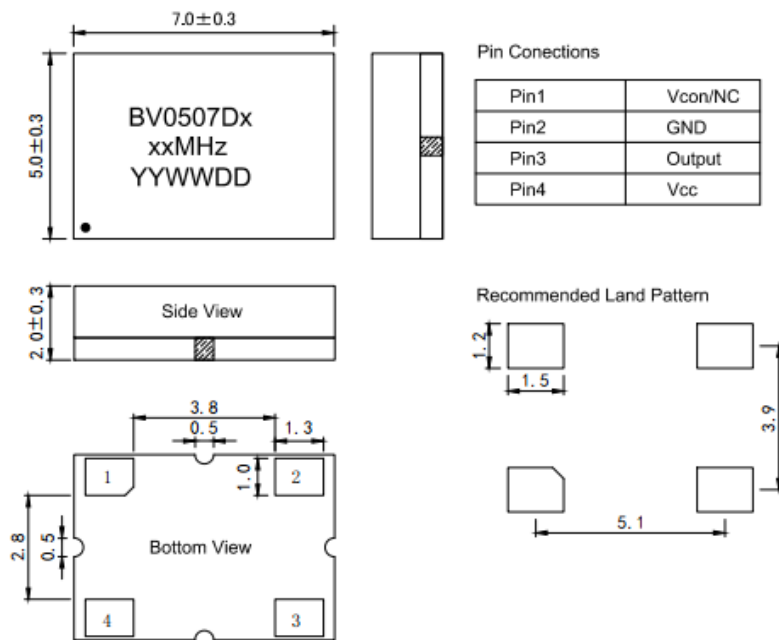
7.0±0.3

5.0±0.3

BV0507Dx
xxMHz
YYWWDD

Pin Conections

| Pin1 | Vcon/NC |
|---|---|
| Pin2 | GND |
| Pin3 | Output |
| Pin4 | Vcc |

2.0±0.3

Side View

Recommended Land Pattern

1.2

1.5

3.9

5.1

3.8

0.5

1.3

1.0

1

2

2.8

0.5

Bottom View

4

3